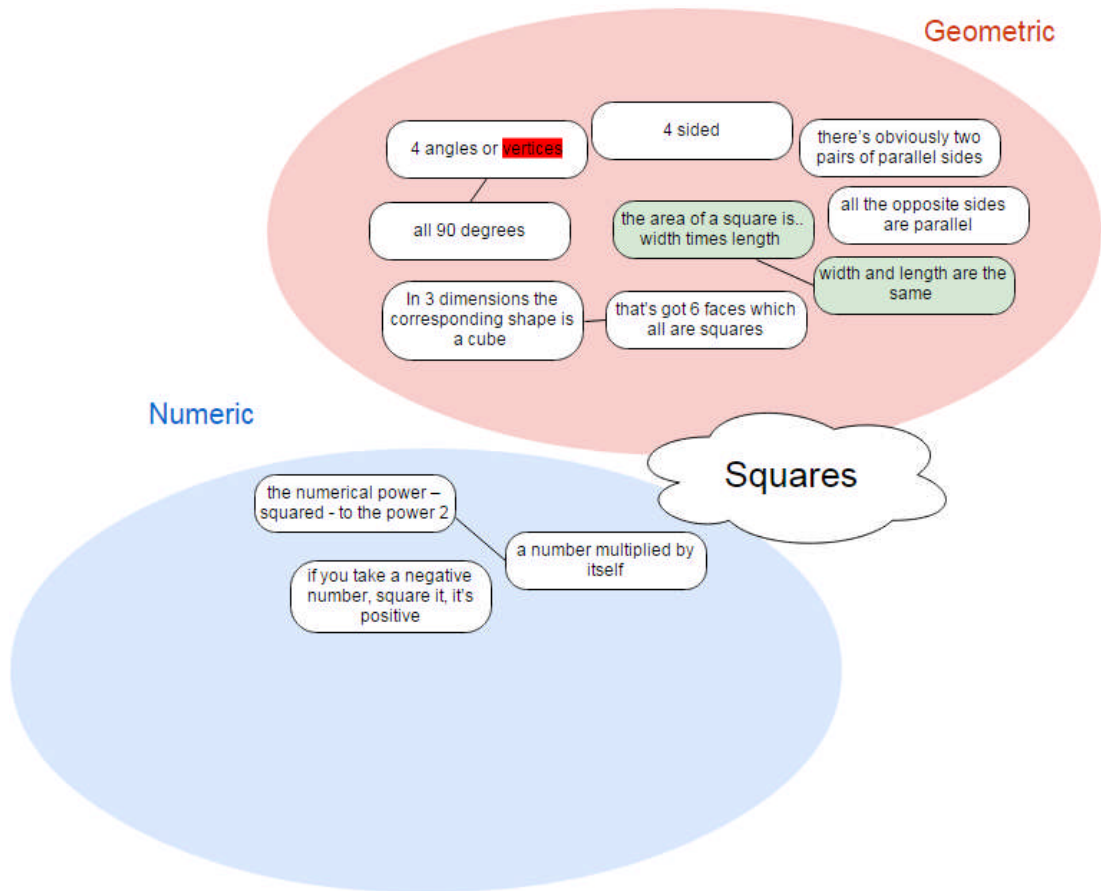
Geometric

4 angles or vertices

4 sided

there's obviously two pairs of parallel sides

all 90 degrees

the area of a square is.. width times length

all the opposite sides are parallel

width and length are the same

In 3 dimensions the corresponding shape is a cube

that's got 6 faces which all are squares

Numeric

Squares

the numerical power – squared - to the power 2

a number multiplied by itself

if you take a negative number, square it, it's positive